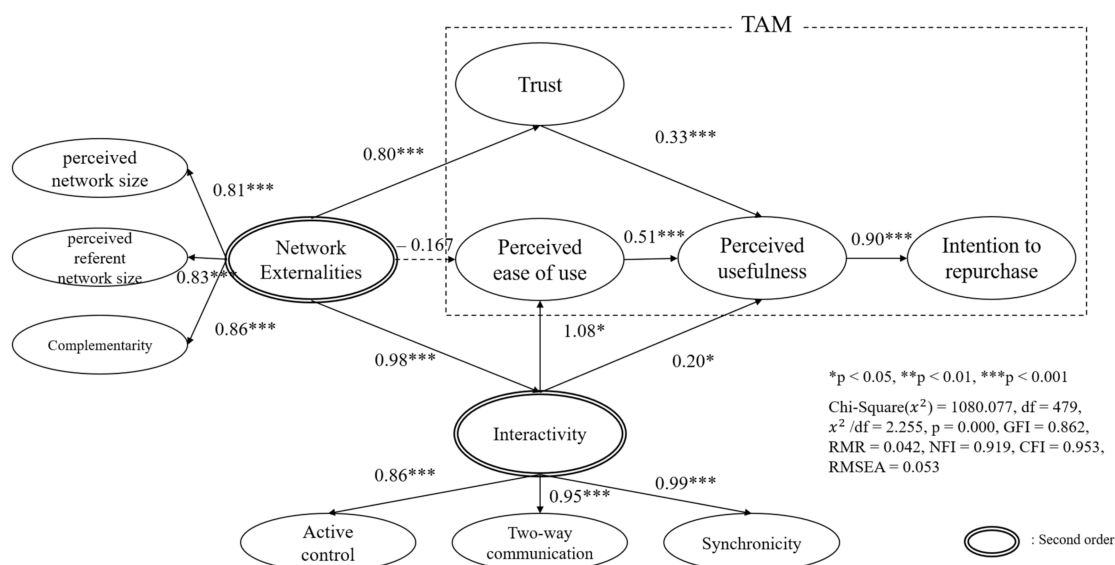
TAM

Trust

0.80***

0.33***

perceived network size

0.81***

perceived referent network size

Network Externalities

– 0.167

Perceived ease of use

0.51***

Perceived usefulness

0.90***

Intention to repurchase

0.83***

0.86***

Complementarity

1.08*

0.98***

0.20*

*p < 0.05, **p < 0.01, ***p < 0.001

Chi-Square($x^2$) = 1080.077, df = 479, $x^2$ /df = 2.255, p = 0.000, GFI = 0.862, RMR = 0.042, NFI = 0.919, CFI = 0.953, RMSEA = 0.053

Interactivity

0.86***

0.95***

0.99***

Active control

Two-way communication

Synchronicity

: Second order